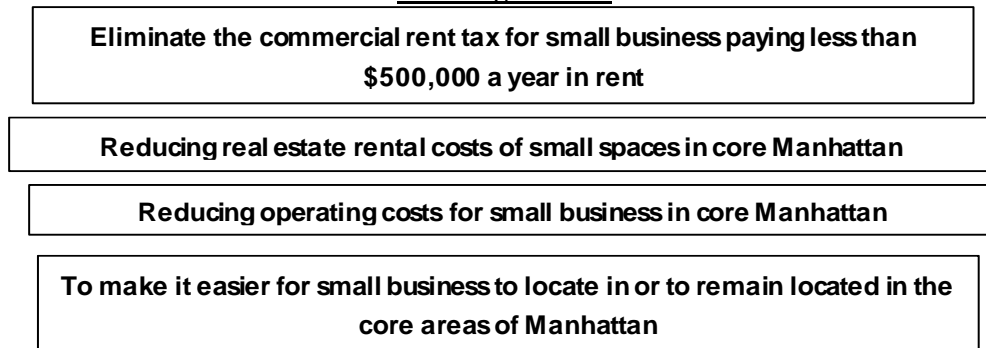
Eliminate the commercial rent tax for small business paying less than $500,000 a year in rent

Reducing real estate rental costs of small spaces in core Manhattan

Reducing operating costs for small business in core Manhattan

To make it easier for small business to locate in or to remain located in the core areas of Manhattan